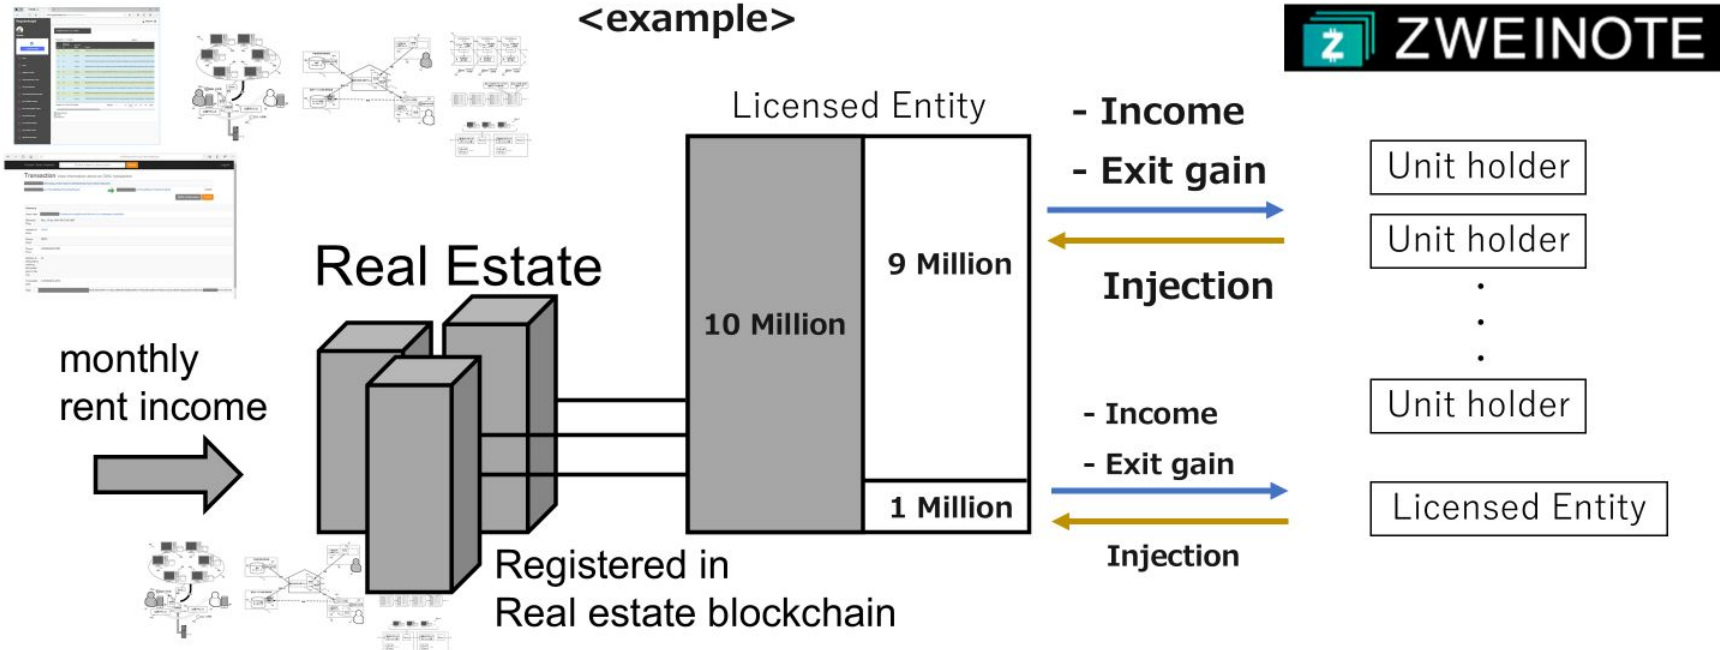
<example>

ZWEINOTE

Licensed Entity

- Income
- Exit gain

Unit holder

Unit holder

9 Million

Injection

Real Estate

10 Million

monthly rent income

- Income
- Exit gain

Unit holder

1 Million

Licensed Entity

Injection

Registered in
Real estate blockchain

Transaction